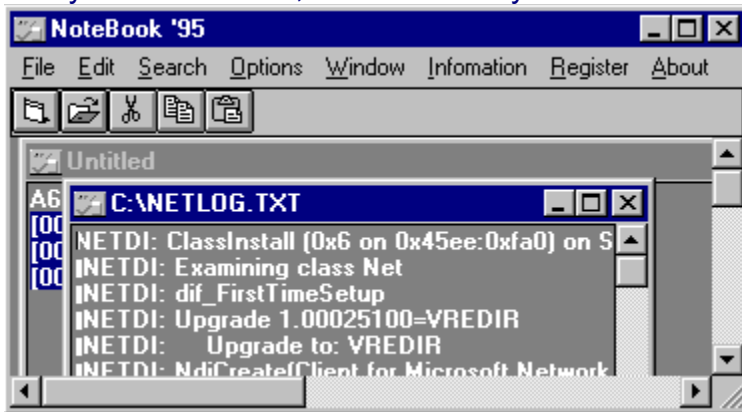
NoteBook '95

File Edit Search Options Window Infomation Register About

Untitled

A6
[00
[00
[00

C:\NETLOG.TXT

NETDI: ClassInstall (0x6 on 0x45ee:0xfa0) on S
NETDI: Examining class Net
NETDI: dif_FirstTimeSetup
NETDI: Upgrade 1.00025100=VREDIR
NETDI: Upgrade to: VREDIR
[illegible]